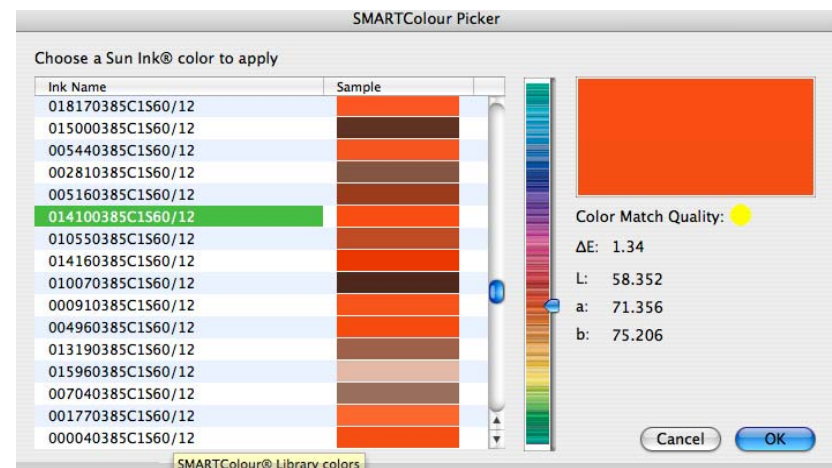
SMARTColour Picker

Choose a Sun Ink® color to apply

| Ink Name | Sample |
|---|---|
| 018170385C1S60/12 | |
| 015000385C1S60/12 | |
| 005440385C1S60/12 | |
| 002810385C1S60/12 | |
| 005160385C1S60/12 | |
| 014100385C1S60/12 | |
| 010550385C1S60/12 | |
| 014160385C1S60/12 | |
| 010070385C1S60/12 | |
| 000910385C1S60/12 | |
| 004960385C1S60/12 | |
| 013190385C1S60/12 | |
| 015960385C1S60/12 | |
| 007040385C1S60/12 | |
| 001770385C1S60/12 | |
| 000040385C1S60/12 | |

Color Match Quality:

ΔE: 1.34

L: 58.352

a: 71.356

b: 75.206

Cancel

OK

SMARTColour® Library colors